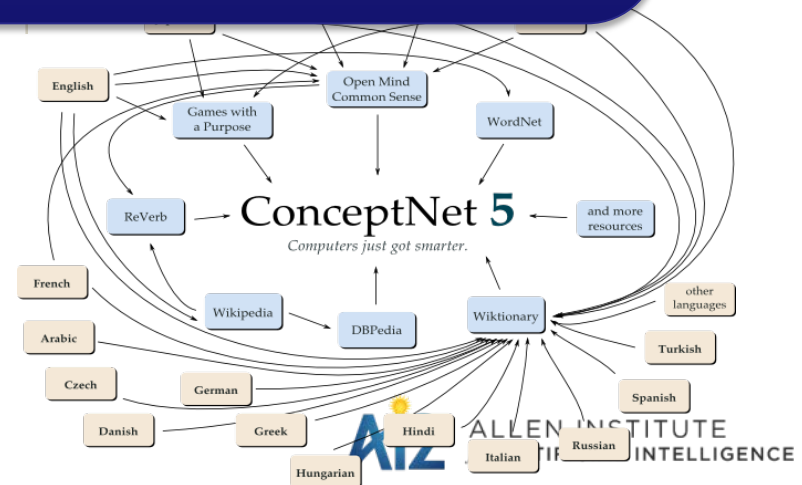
English

Open Mind Common Sense

Games with a Purpose

WordNet

ReVerb

ConceptNet 5

Computers just got smarter.

and more resources

French

Wikipedia

DBPedia

Wiktionary

other languages

Arabic

Turkish

Czech

German

Spanish

Danish

Greek

Hindi

ALLEN INSTITUTE

Russian

Italian

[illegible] INTELLIGENCE

Hungarian